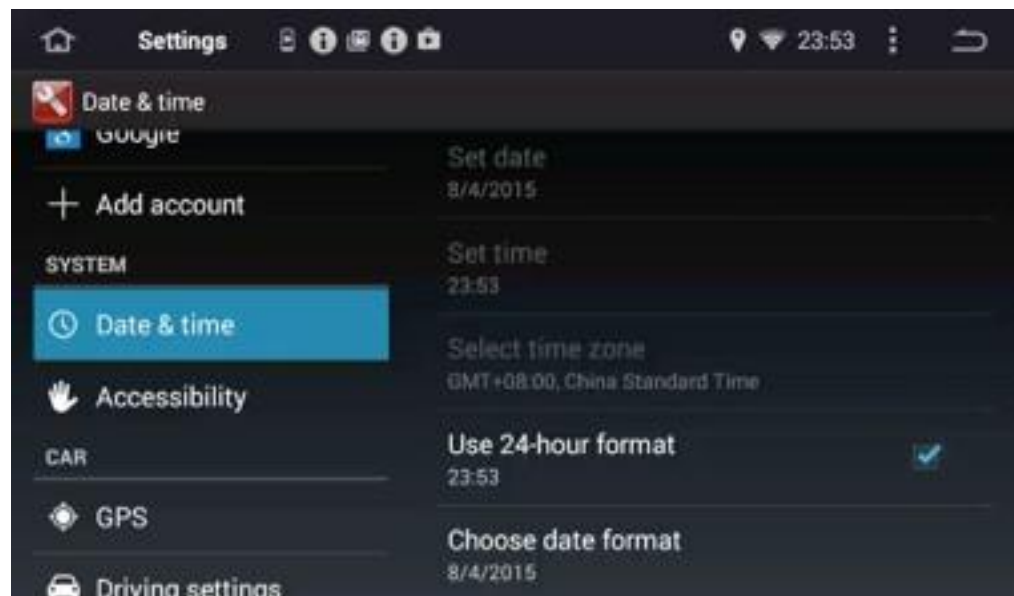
Settings

23:53

Date & time

Google

+ Add account

SYSTEM

Date & time

Accessibility

CAR

GPS

Driving settings

Set date
8/4/2015

Set time
23:53

Select time zone
GMT+08:00, China Standard Time

Use 24-hour format
23:53

Choose date format
8/4/2015